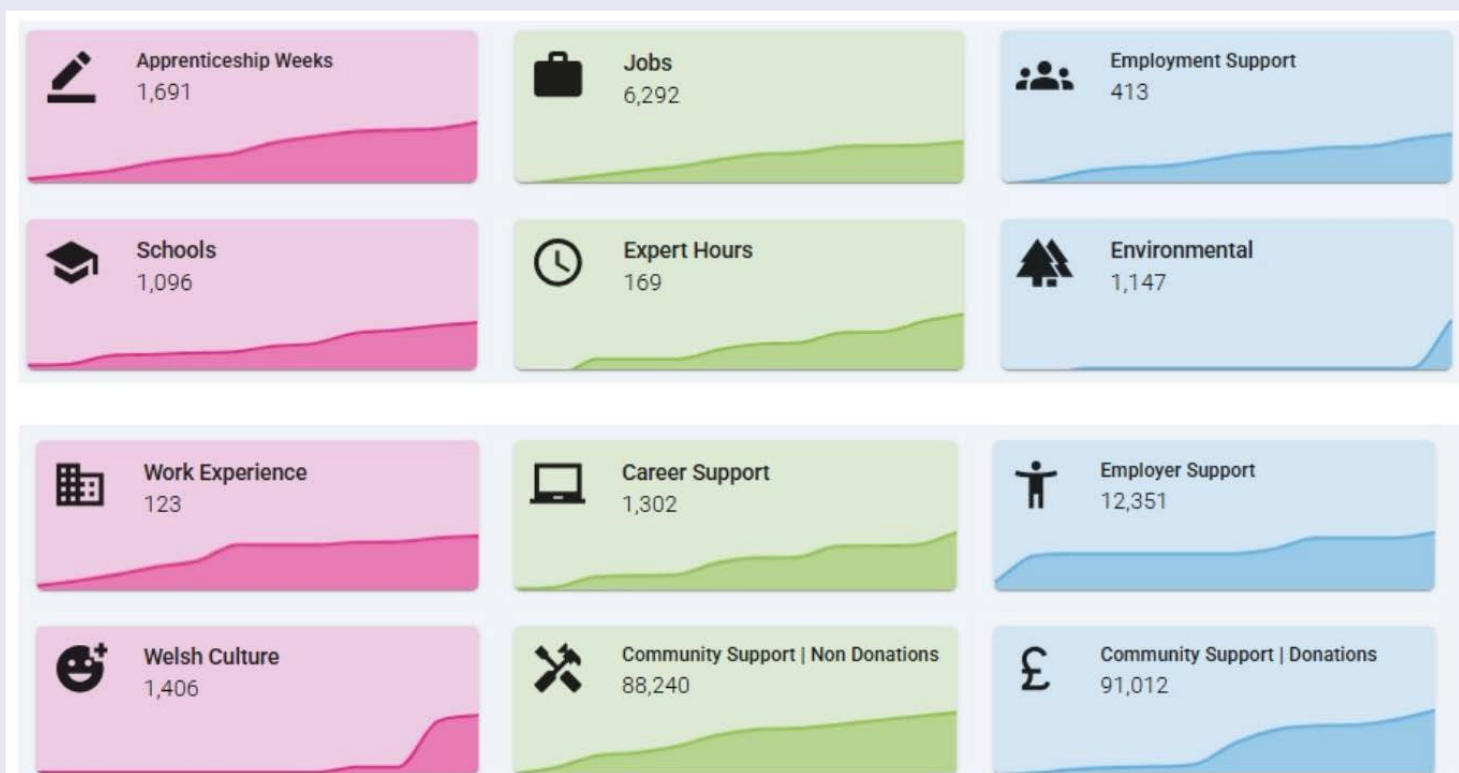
Apprenticeship Weeks
1,691

Jobs
6,292

Employment Support
413

Schools
1,096

Expert Hours
169

Environmental
1,147

Work Experience
123

Career Support
1,302

Employer Support
12,351

Welsh Culture
1,406

Community Support | Non Donations
88,240

£

Community Support | Donations
91,012